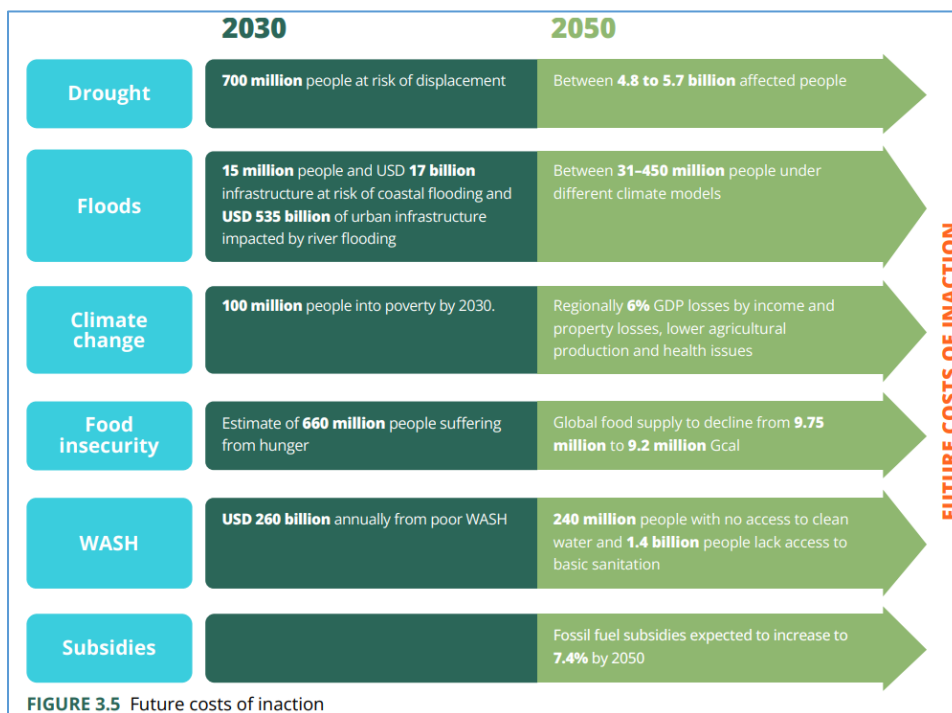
2030

2050

Drought

700 million people at risk of displacement

Between 4.8 to 5.7 billion affected people

Floods

15 million people and USD 17 billion infrastructure at risk of coastal flooding and USD 535 billion of urban infrastructure impacted by river flooding

Between 31–450 million people under different climate models

Climate change

100 million people into poverty by 2030.

Regionally 6% GDP losses by income and property losses, lower agricultural production and health issues

Food insecurity

Estimate of 660 million people suffering from hunger

Global food supply to decline from 9.75 million to 9.2 million Gcal

WASH

USD 260 billion annually from poor WASH

240 million people with no access to clean water and 1.4 billion people lack access to basic sanitation

Subsidies

Fossil fuel subsidies expected to increase to 7.4% by 2050

FUTURE COSTS OF INACTION

FIGURE 3.5 Future costs of inaction